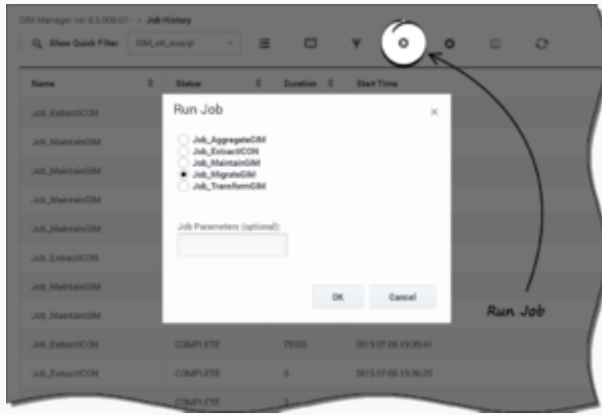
GIM Manager ver 8.5.008.07 › Job History

Show Quick Filter GIM_etl_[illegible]

| Name | Status | Duration | Start Time |
|---|---|---|---|
| Job_ExtractICON | | | |
| Job_MaintainGIM | | | |
| Job_MaintainGIM | | | |
| Job_MaintainGIM | | | |
| Job_MaintainGIM | | | |
| Job_ExtractICON | | | |
| Job_MaintainGIM | | | |
| Job_MaintainGIM | | | |
| Job_ExtractICON | COMPLETE | 75503 | 2015-07-06 19:39:41 |
| Job_ExtractICON | COMPLETE | 0 | 2015-07-06 19:36:25 |
| | COMPLETE | | |

Run Job

Job_AggregateGIM
Job_ExtractICON
Job_MaintainGIM
Job_MigrateGIM
Job_TransformGIM

Job Parameters (optional):

OK Cancel

Run Job